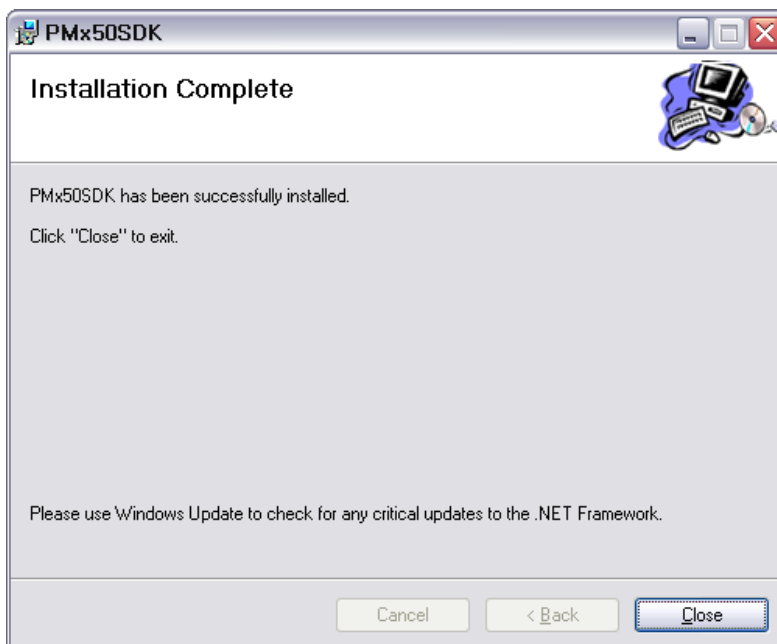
PMx50SDK

Installation Complete

PMx50SDK has been successfully installed.

Click "Close" to exit.

Please use Windows Update to check for any critical updates to the .NET Framework.

Cancel

< Back

Close